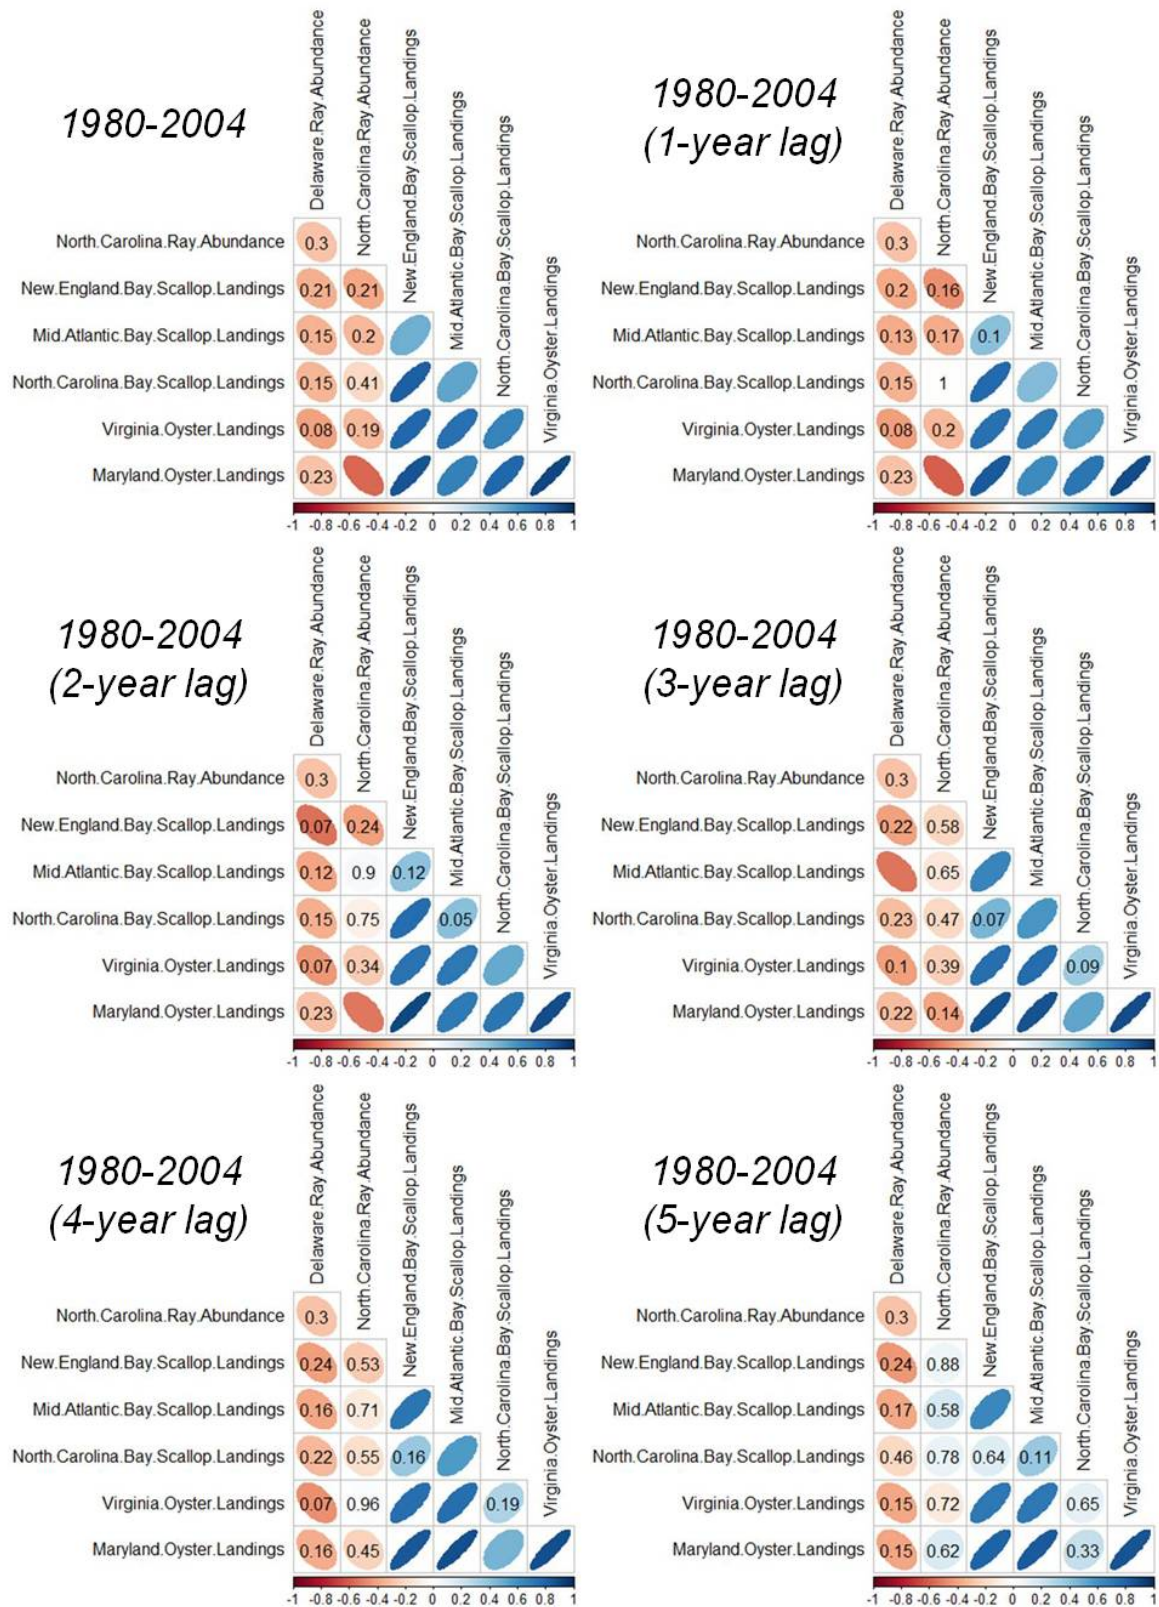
1980-2004

Delaware.Ray.Abundance
North.Carolina.Ray.Abundance
New.England.Bay.Scallop.Landings
Mid.Atlantic.Bay.Scallop.Landings
North.Carolina.Bay.Scallop.Landings
Virginia.Oyster.Landings

North.Carolina.Ray.Abundance 0.3
New.England.Bay.Scallop.Landings 0.21 0.21
Mid.Atlantic.Bay.Scallop.Landings 0.15 0.2
North.Carolina.Bay.Scallop.Landings 0.15 0.41
Virginia.Oyster.Landings 0.08 0.19
Maryland.Oyster.Landings 0.23

-1 -0.8 -0.6 -0.4 -0.2 0 0.2 0.4 0.6 0.8 1

1980-2004 (1-year lag)

Delaware.Ray.Abundance
North.Carolina.Ray.Abundance
New.England.Bay.Scallop.Landings
Mid.Atlantic.Bay.Scallop.Landings
North.Carolina.Bay.Scallop.Landings
Virginia.Oyster.Landings

North.Carolina.Ray.Abundance 0.3
New.England.Bay.Scallop.Landings 0.2 0.16
Mid.Atlantic.Bay.Scallop.Landings 0.13 0.17 0.1
North.Carolina.Bay.Scallop.Landings 0.15 1
Virginia.Oyster.Landings 0.08 0.2
Maryland.Oyster.Landings 0.23

-1 -0.8 -0.6 -0.4 -0.2 0 0.2 0.4 0.6 0.8 1

1980-2004 (2-year lag)

Delaware.Ray.Abundance
North.Carolina.Ray.Abundance
New.England.Bay.Scallop.Landings
Mid.Atlantic.Bay.Scallop.Landings
North.Carolina.Bay.Scallop.Landings
Virginia.Oyster.Landings

North.Carolina.Ray.Abundance 0.3
New.England.Bay.Scallop.Landings 0.07 0.24
Mid.Atlantic.Bay.Scallop.Landings 0.12 0.9 0.12
North.Carolina.Bay.Scallop.Landings 0.15 0.75 0.05
Virginia.Oyster.Landings 0.07 0.34
Maryland.Oyster.Landings 0.23

-1 -0.8 -0.6 -0.4 -0.2 0 0.2 0.4 0.6 0.8 1

1980-2004 (3-year lag)

Delaware.Ray.Abundance
North.Carolina.Ray.Abundance
New.England.Bay.Scallop.Landings
Mid.Atlantic.Bay.Scallop.Landings
North.Carolina.Bay.Scallop.Landings
Virginia.Oyster.Landings

North.Carolina.Ray.Abundance 0.3
New.England.Bay.Scallop.Landings 0.22 0.58
Mid.Atlantic.Bay.Scallop.Landings 0.65
North.Carolina.Bay.Scallop.Landings 0.23 0.47 0.07
Virginia.Oyster.Landings 0.1 0.39 0.09
Maryland.Oyster.Landings 0.22 0.14

-1 -0.8 -0.6 -0.4 -0.2 0 0.2 0.4 0.6 0.8 1

1980-2004 (4-year lag)

Delaware.Ray.Abundance
North.Carolina.Ray.Abundance
New.England.Bay.Scallop.Landings
Mid.Atlantic.Bay.Scallop.Landings
North.Carolina.Bay.Scallop.Landings
Virginia.Oyster.Landings

North.Carolina.Ray.Abundance 0.3
New.England.Bay.Scallop.Landings 0.24 0.53
Mid.Atlantic.Bay.Scallop.Landings 0.16 0.71
North.Carolina.Bay.Scallop.Landings 0.22 0.55 0.16
Virginia.Oyster.Landings 0.07 0.96 0.19
Maryland.Oyster.Landings 0.16 0.45

-1 -0.8 -0.6 -0.4 -0.2 0 0.2 0.4 0.6 0.8 1

1980-2004 (5-year lag)

Delaware.Ray.Abundance
North.Carolina.Ray.Abundance
New.England.Bay.Scallop.Landings
Mid.Atlantic.Bay.Scallop.Landings
North.Carolina.Bay.Scallop.Landings
Virginia.Oyster.Landings

North.Carolina.Ray.Abundance 0.3
New.England.Bay.Scallop.Landings 0.24 0.88
Mid.Atlantic.Bay.Scallop.Landings 0.17 0.58
North.Carolina.Bay.Scallop.Landings 0.46 0.78 0.64 0.11
Virginia.Oyster.Landings 0.15 0.72 0.65
Maryland.Oyster.Landings 0.15 0.62 0.33

-1 -0.8 -0.6 -0.4 -0.2 0 0.2 0.4 0.6 0.8 1